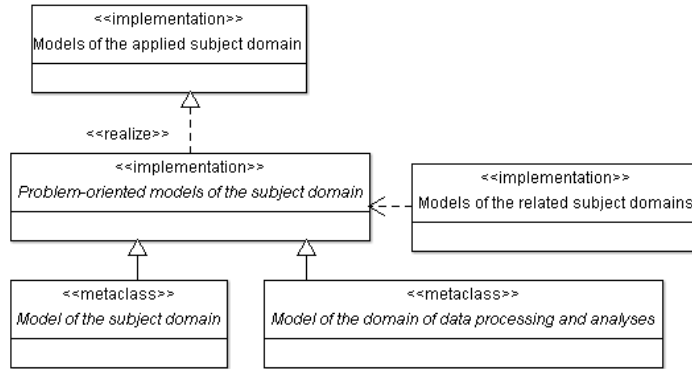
<<implementation>>
Models of the applied subject domain

<<realize>>

<<implementation>>
Problem-oriented models of the subject domain

<<implementation>>
Models of the related subject domains

<<metaclass>>
Model of the subject domain

<<metaclass>>
Model of the domain of data processing and analyses